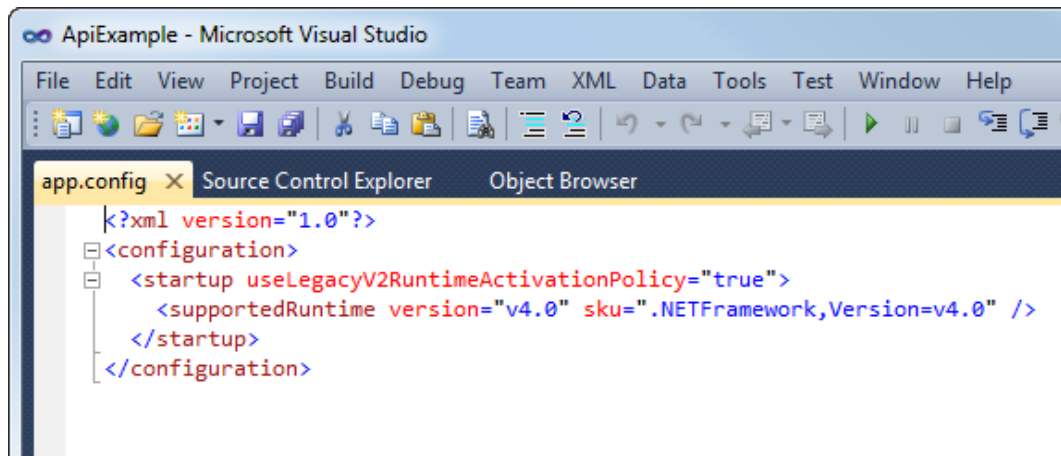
ApiExample - Microsoft Visual Studio

File Edit View Project Build Debug Team XML Data Tools Test Window Help

app.config × Source Control Explorer Object Browser

<?xml version="1.0"?>
<configuration>
  <startup useLegacyV2RuntimeActivationPolicy="true">
    <supportedRuntime version="v4.0" sku=".NETFramework,Version=v4.0" />
  </startup>
</configuration>